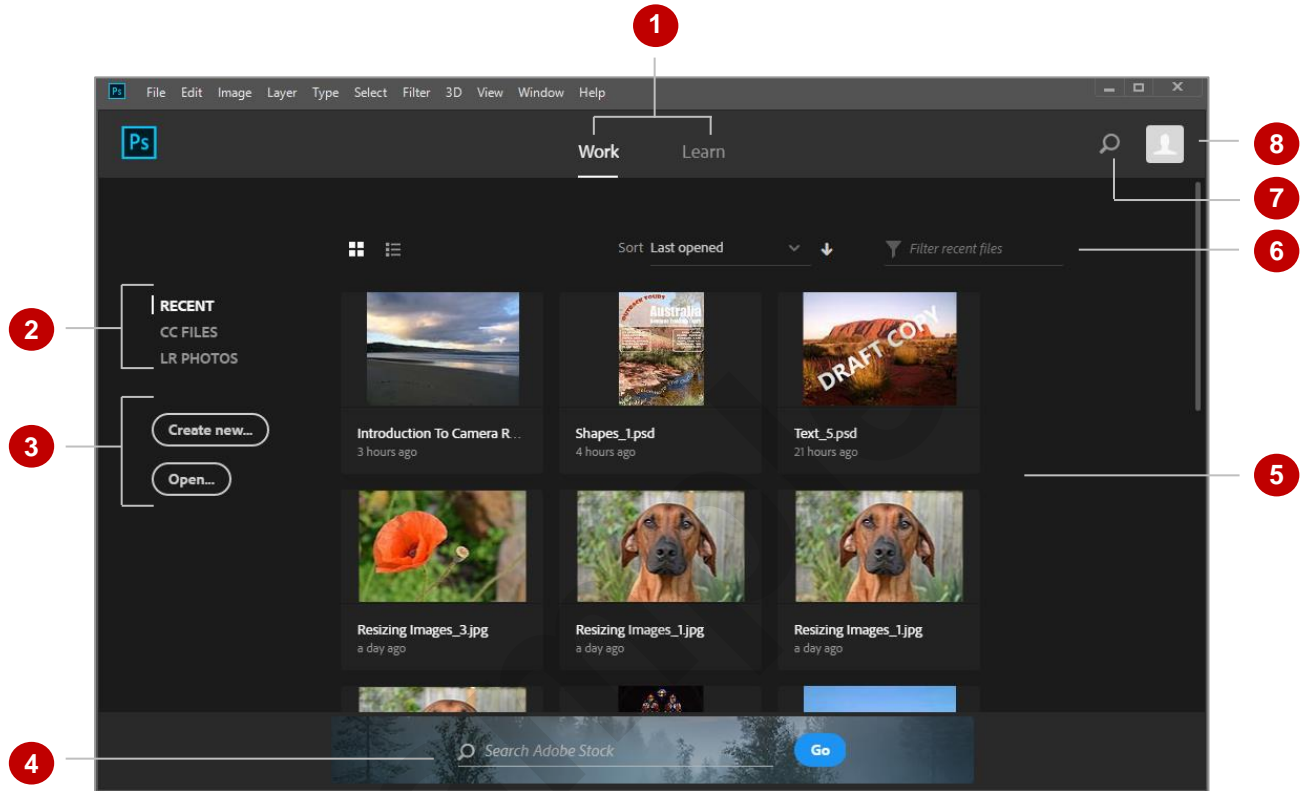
1

Ps File Edit Image Layer Type Select Filter 3D View Window Help

Ps

Work Learn

8

7

Sort Last opened

Filter recent files

6

2

RECENT
CC FILES
LR PHOTOS

3

Create new...

Open...

Australia

DRAFT COPY

Introduction To Camera R...
3 hours ago

Shapes_1.psd
4 hours ago

Text_5.psd
21 hours ago

5

Resizing Images_3.jpg
a day ago

Resizing Images_1.jpg
a day ago

Resizing Images_1.jpg
a day ago

4

Search Adobe Stock

Go